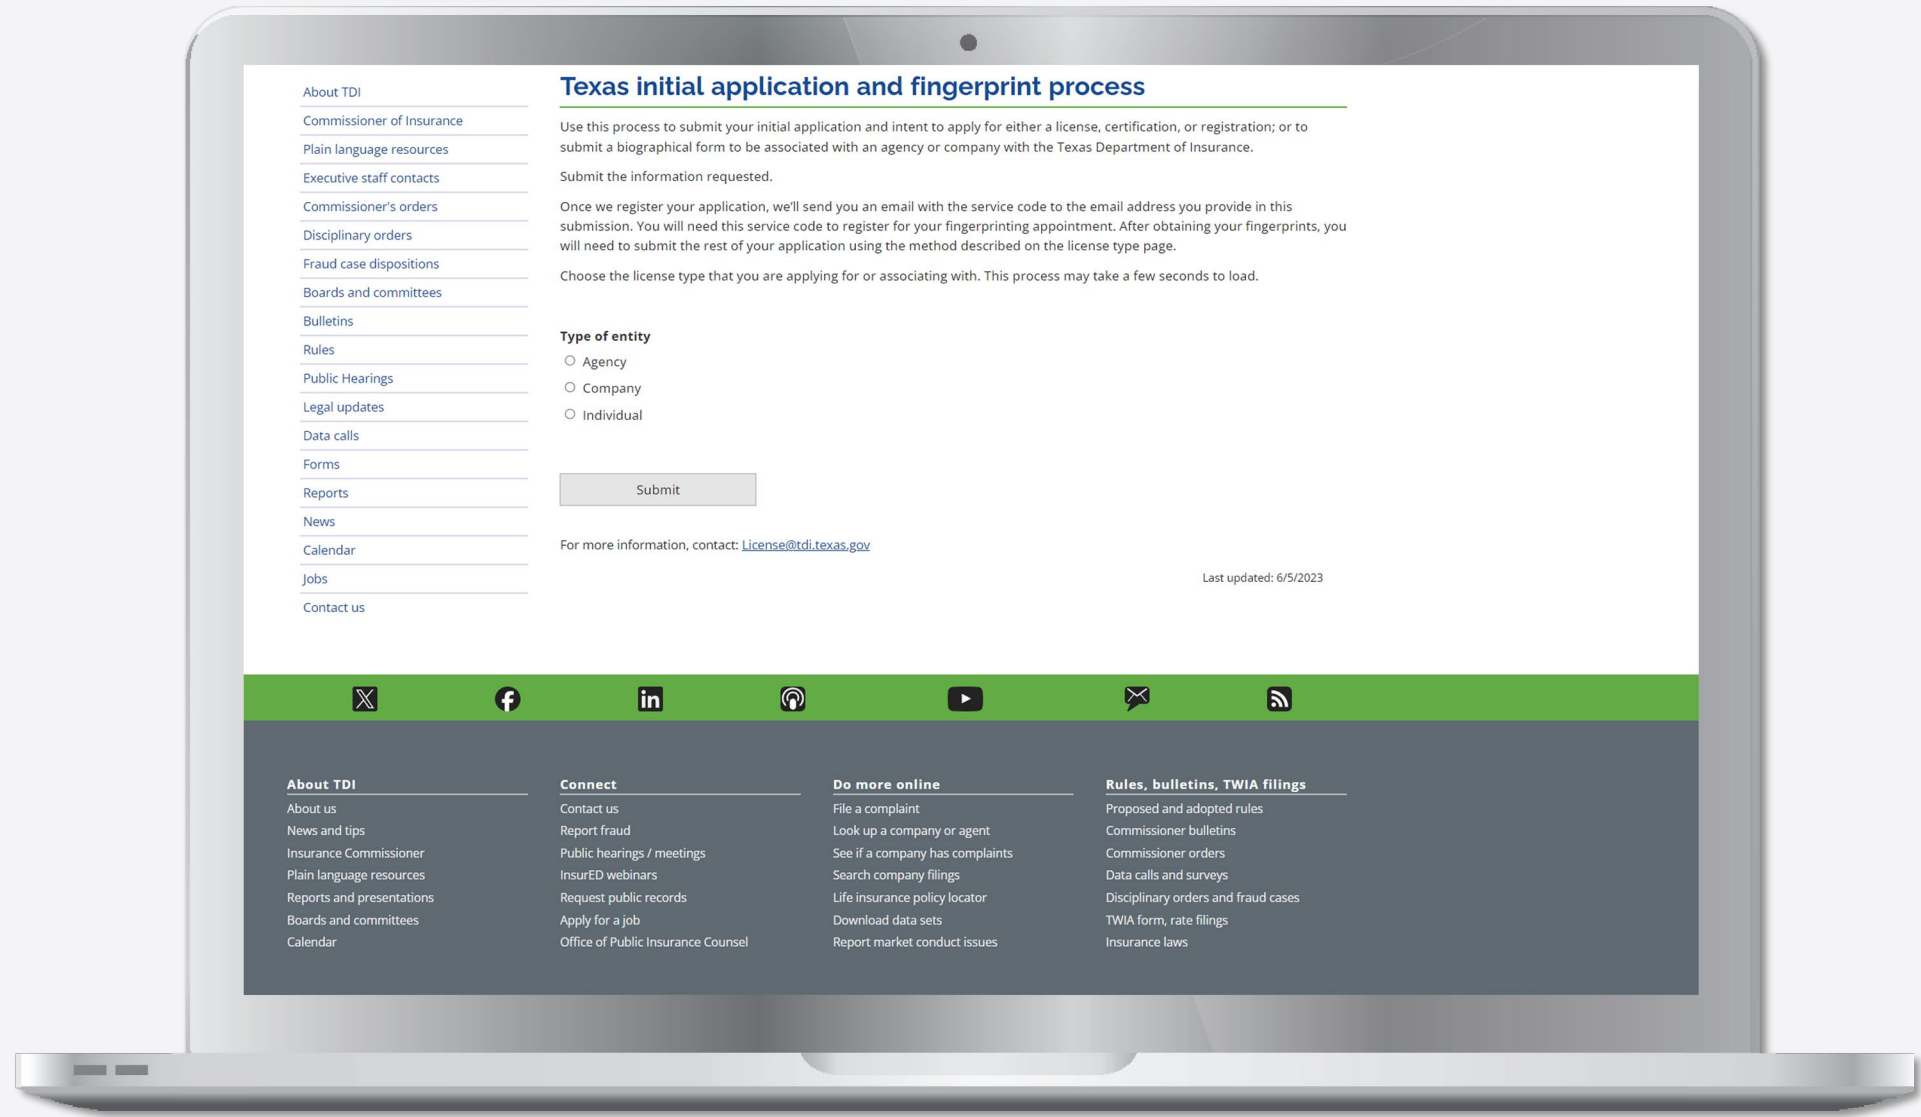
About TDI
Commissioner of Insurance
Plain language resources
Executive staff contacts
Commissioner's orders
Disciplinary orders
Fraud case dispositions
Boards and committees
Bulletins
Rules
Public Hearings
Legal updates
Data calls
Forms
Reports
News
Calendar
Jobs
Contact us

Texas initial application and fingerprint process

Use this process to submit your initial application and intent to apply for either a license, certification, or registration; or to submit a biographical form to be associated with an agency or company with the Texas Department of Insurance.

Submit the information requested.

Once we register your application, we'll send you an email with the service code to the email address you provide in this submission. You will need this service code to register for your fingerprinting appointment. After obtaining your fingerprints, you will need to submit the rest of your application using the method described on the license type page.

Choose the license type that you are applying for or associating with. This process may take a few seconds to load.

Type of entity
Agency
Company
Individual

Submit

For more information, contact: License@tdi.texas.gov

Last updated: 6/5/2023

About TDI
About us
News and tips
Insurance Commissioner
Plain language resources
Reports and presentations
Boards and committees
Calendar

Connect
Contact us
Report fraud
Public hearings / meetings
InsurED webinars
Request public records
Apply for a job
Office of Public Insurance Counsel

Do more online
File a complaint
Look up a company or agent
See if a company has complaints
Search company filings
Life insurance policy locator
Download data sets
Report market conduct issues

Rules, bulletins, TWIA filings
Proposed and adopted rules
Commissioner bulletins
Commissioner orders
Data calls and surveys
Disciplinary orders and fraud cases
TWIA form, rate filings
Insurance laws